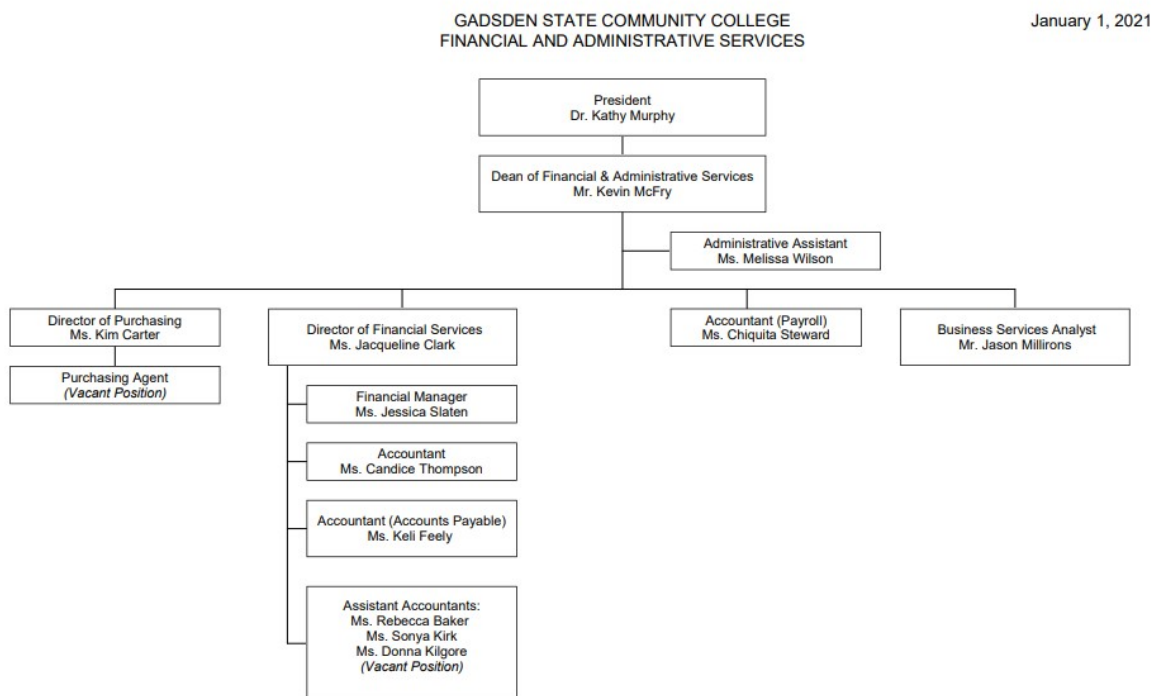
GADSDEN STATE COMMUNITY COLLEGE
FINANCIAL AND ADMINISTRATIVE SERVICES

January 1, 2021

President
Dr. Kathy Murphy

Dean of Financial & Administrative Services
Mr. Kevin McFry

Administrative Assistant
Ms. Melissa Wilson

Director of Purchasing
Ms. Kim Carter

Purchasing Agent
*(Vacant Position)*

Director of Financial Services
Ms. Jacqueline Clark

Financial Manager
Ms. Jessica Slaten

Accountant
Ms. Candice Thompson

Accountant (Accounts Payable)
Ms. Keli Feely

Assistant Accountants:
Ms. Rebecca Baker
Ms. Sonya Kirk
Ms. Donna Kilgore
*(Vacant Position)*

Accountant (Payroll)
Ms. Chiquita Steward

Business Services Analyst
Mr. Jason Millirons